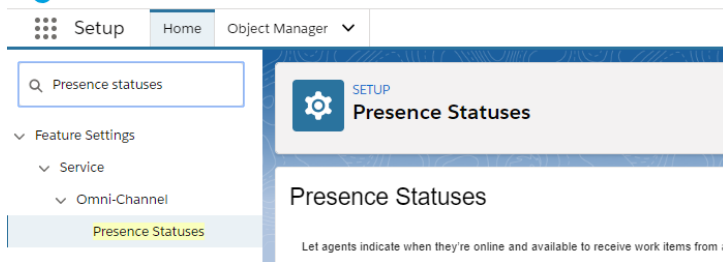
Setup
Home
Object Manager

Presence statuses

Feature Settings
Service
Omni-Channel
Presence Statuses

SETUP
Presence Statuses

Presence Statuses

Let agents indicate when they're online and available to receive work items from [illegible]